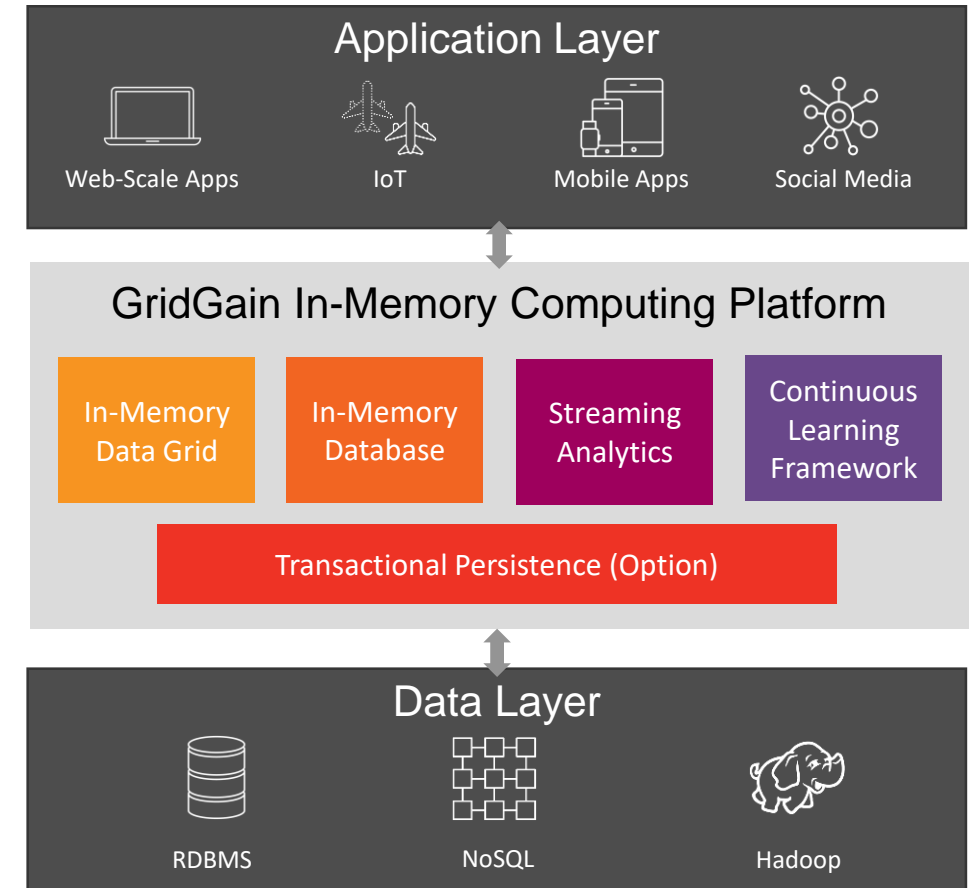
Application Layer

Web-Scale Apps

IoT

Mobile Apps

Social Media

GridGain In-Memory Computing Platform

In-Memory Data Grid

In-Memory Database

Streaming Analytics

Continuous Learning Framework

Transactional Persistence (Option)

Data Layer

RDBMS

NoSQL

Hadoop